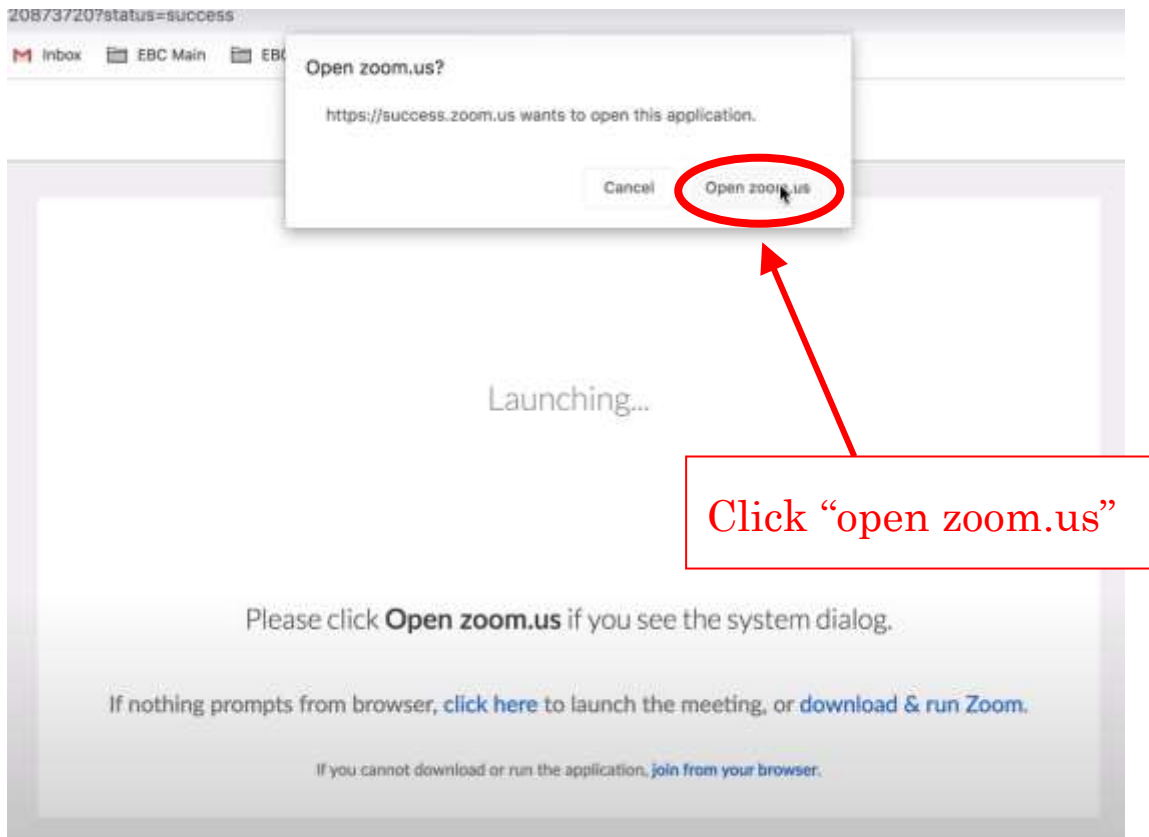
208737207status=success

Inbox EBC Main EBC

Open zoom.us?

https://success.zoom.us wants to open this application.

Cancel Open zoom.us

Launching...

Click "open zoom.us"

Please click **Open zoom.us** if you see the system dialog.

If nothing prompts from browser, click here to launch the meeting, or download & run Zoom.

If you cannot download or run the application, join from your browser.